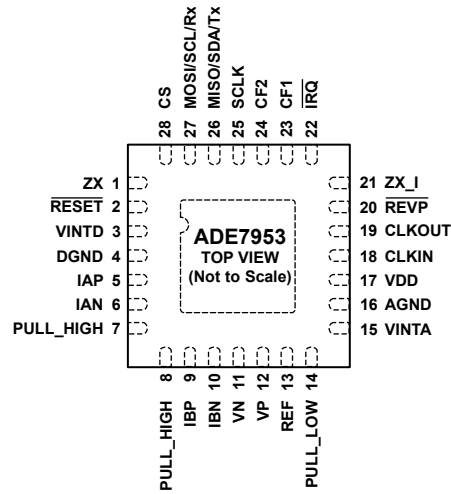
28 CS
27 MOSI/SCL/Rx
26 MISO/SDA/Tx
25 SCLK
24 CF2
23 CF1
22 $\overline{IRQ}$

ZX 1
$\overline{RESET}$ 2
VINTD 3
DGND 4
IAP 5
IAN 6
PULL_HIGH 7

ADE7953
TOP VIEW
(Not to Scale)

21 ZX_I
20 $\overline{REVP}$
19 CLKOUT
18 CLKIN
17 VDD
16 AGND
15 VINTA

8 PULL_HIGH
9 IBP
10 IBN
11 VN
12 VP
13 REF
14 PULL_LOW